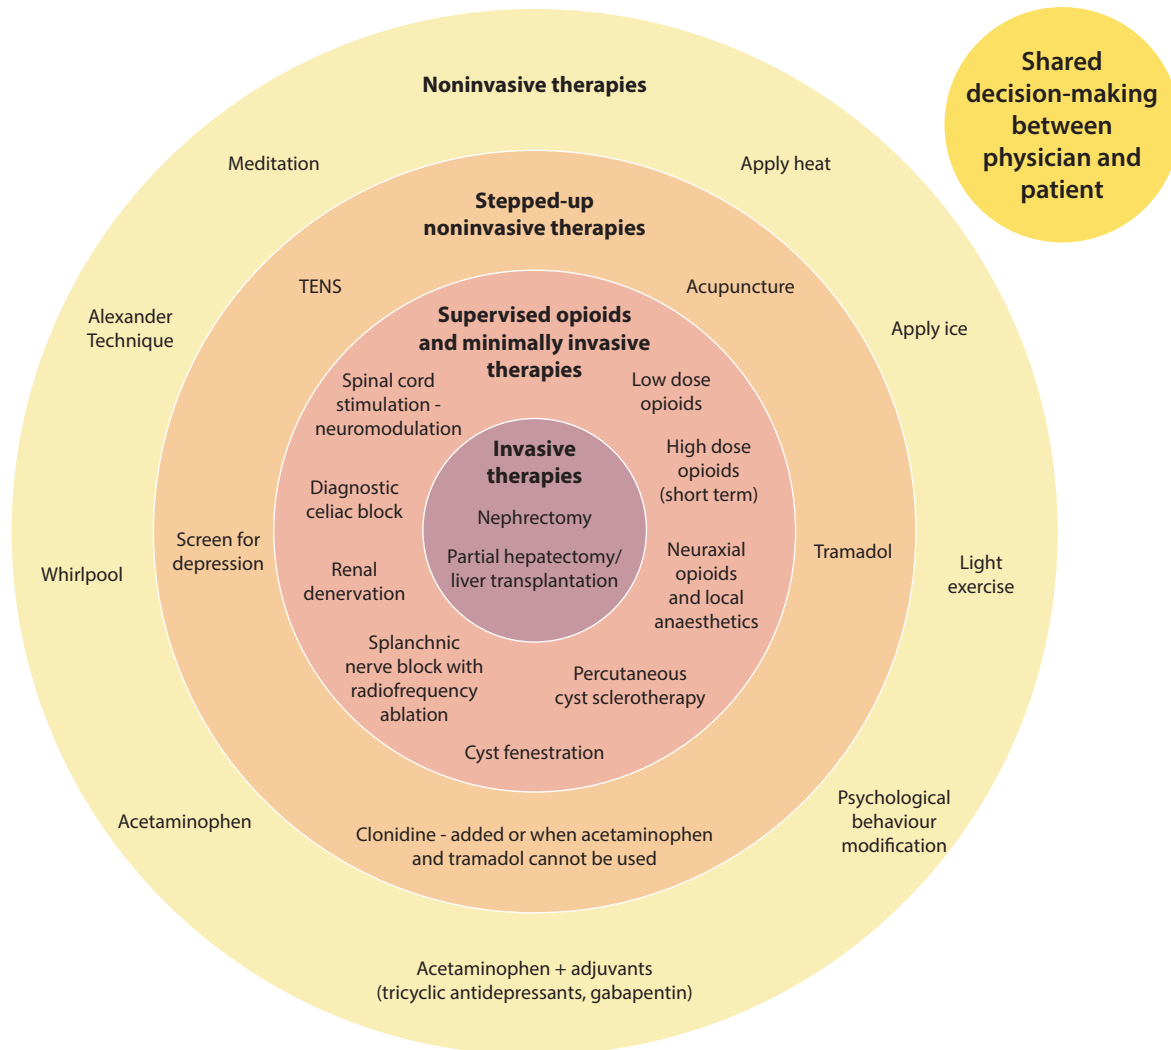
Shared decision-making between physician and patient

Noninvasive therapies

Meditation

Apply heat

Stepped-up noninvasive therapies

TENS

Acupuncture

Alexander Technique

Apply ice

Supervised opioids and minimally invasive therapies

Spinal cord stimulation - neuromodulation

Low dose opioids

Invasive therapies

High dose opioids (short term)

Diagnostic celiac block

Nephrectomy

Screen for depression

Partial hepatectomy/ liver transplantation

Tramadol

Light exercise

Whirlpool

Renal denervation

Neuraxial opioids and local anaesthetics

Splanchnic nerve block with radiofrequency ablation

Percutaneous cyst sclerotherapy

Cyst fenestration

Psychological behaviour modification

Acetaminophen

Clonidine - added or when acetaminophen and tramadol cannot be used

Acetaminophen + adjuvants (tricyclic antidepressants, gabapentin)